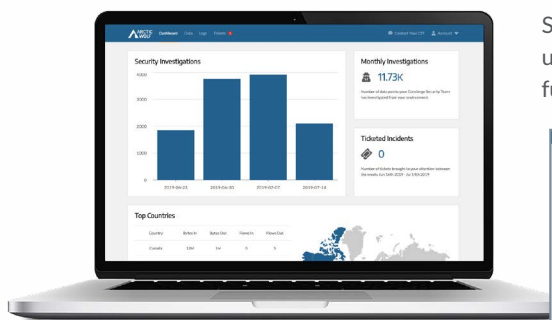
ARCTIC WOLF Dashboard Data Logs Tickets

Contact Your CST Account

Security Investigations

4000
3000
2000
1000
0

2019-06-23 2019-06-30 2019-07-07 2019-07-14

Monthly Investigations

11.73K

Number of data points your Concierge Security Team has investigated from your environment

Ticketed Incidents

0

Number of tickets brought to your attention between the weeks Jun 16th 2019 - Jul 13th 2019

Top Countries

| Country | Bytes In | Bytes Out | Flows In | Flows Out |
|---|---|---|---|---|
| Canada | 18M | 1M | 0 | 5 |

S
u
fu